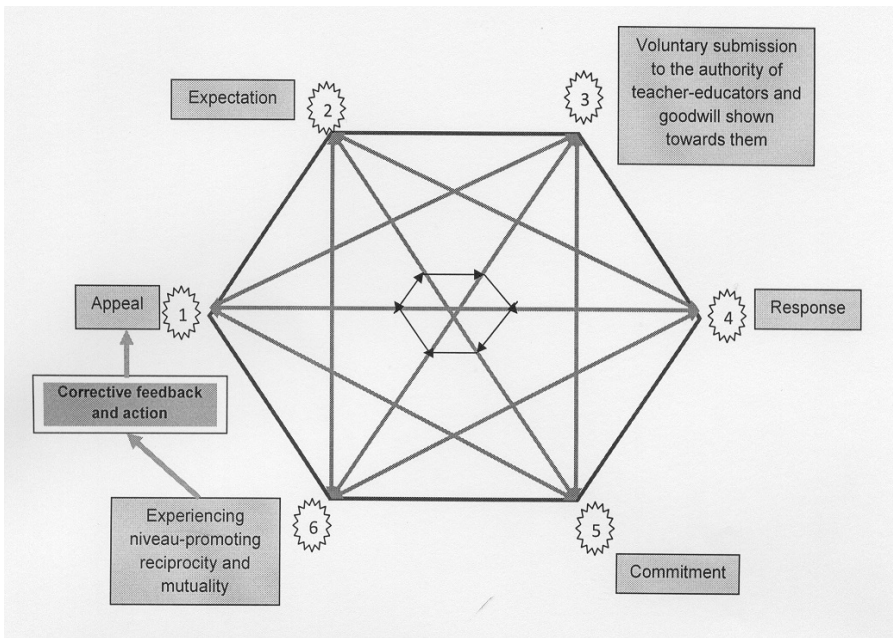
Expectation

2

3

Voluntary submission to the authority of teacher-educators and goodwill shown towards them

Appeal

1

4

Response

Corrective feedback and action

Experiencing niveau-promoting reciprocity and mutuality

6

5

Commitment